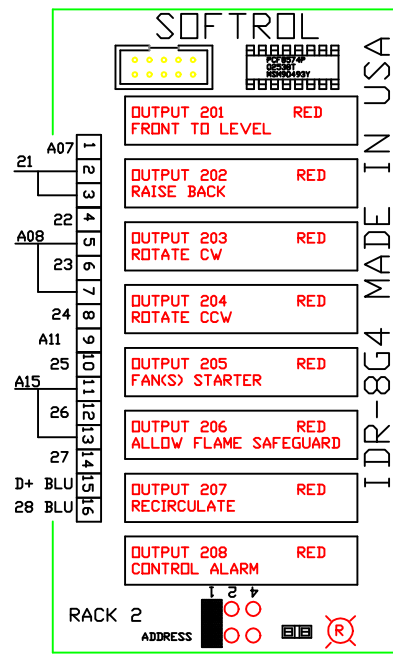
SOFTROL

PCF8574P
0E530T
RSH90493Y

IDR-8G4 MADE IN USA

OUTPUT 201 RED
FRONT TO LEVEL

OUTPUT 202 RED
RAISE BACK

OUTPUT 203 RED
ROTATE CW

OUTPUT 204 RED
ROTATE CCW

OUTPUT 205 RED
FAN(S) STARTER

OUTPUT 206 RED
ALLOW FLAME SAFEGUARD

OUTPUT 207 RED
RECIRCULATE

OUTPUT 208 RED
CONTROL ALARM

A07
21
22
A08
23
24
A11
25
A15
26
27
D+ BLU
28 BLU

1
2
3
4
5
6
7
8
9
10
11
12
13
14
15
16

RACK 2
ADDRESS
1 2 4
R